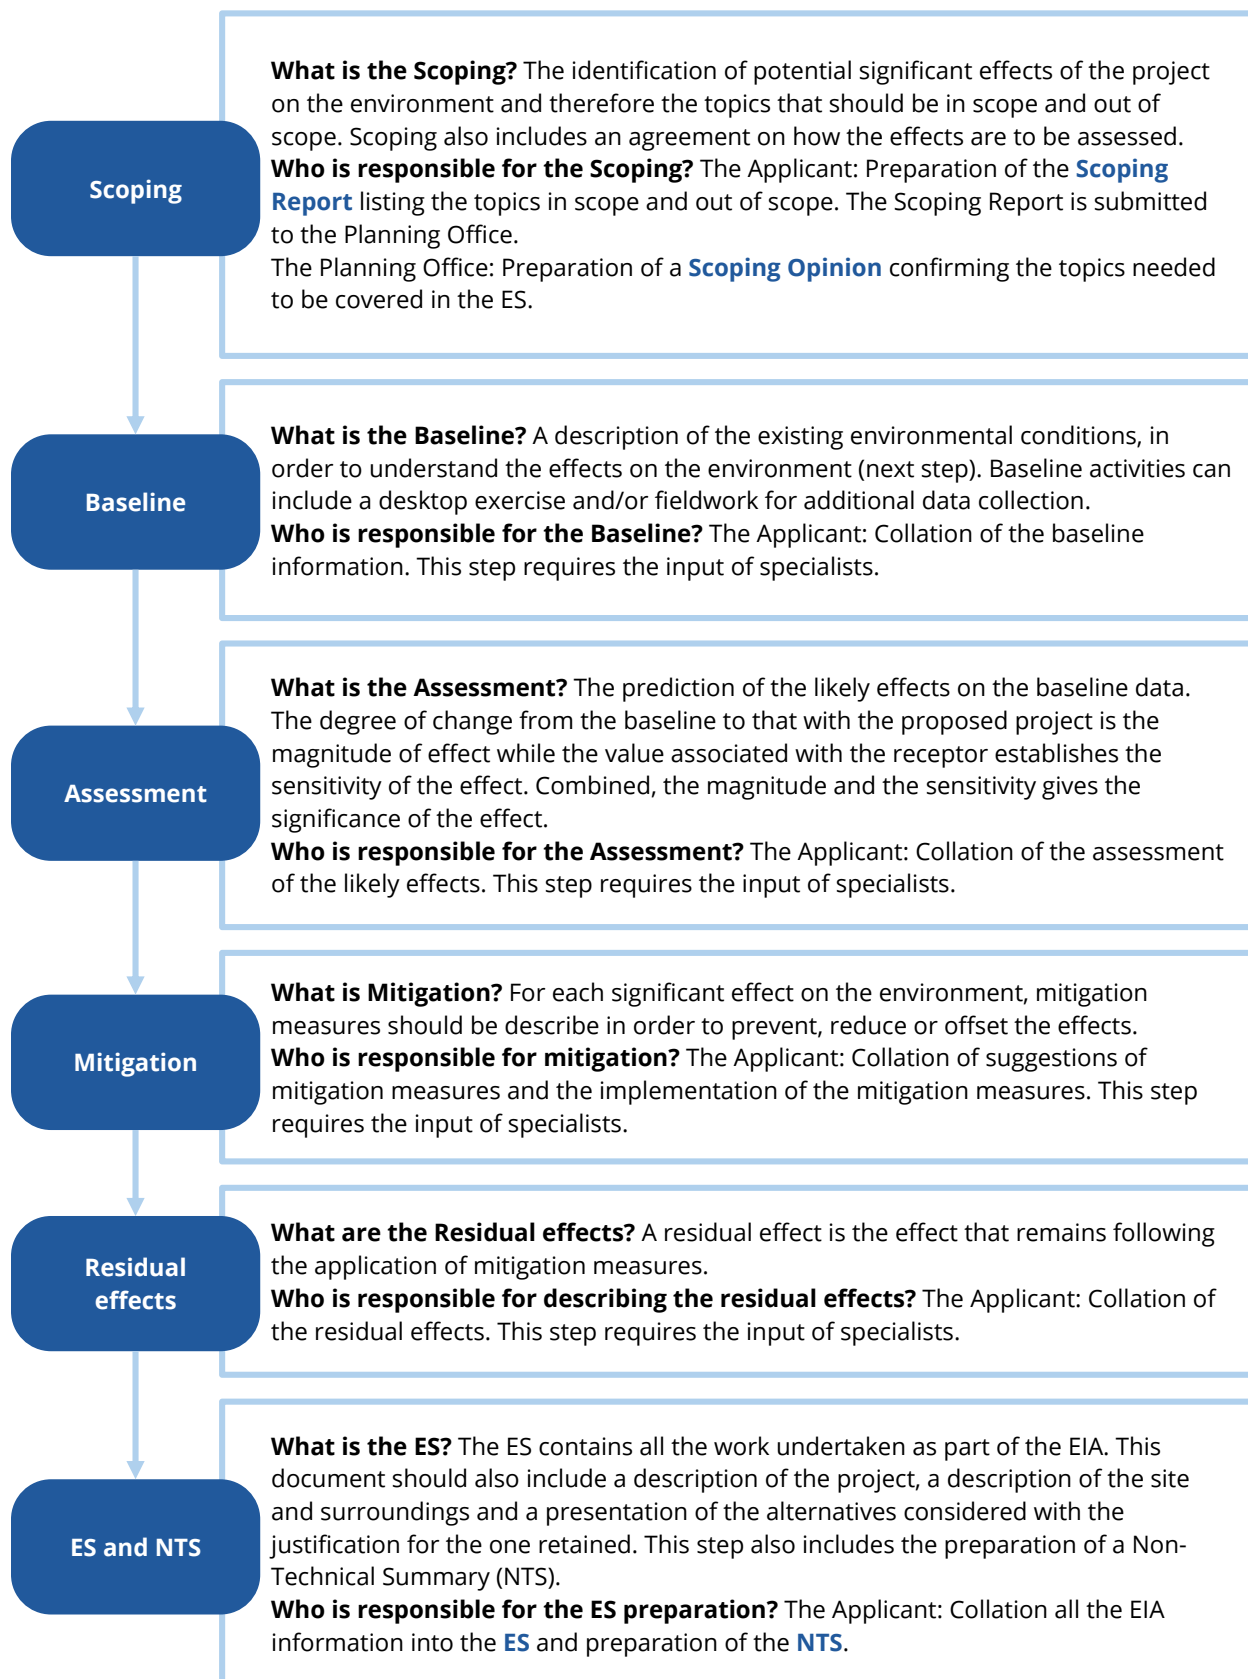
Scoping

What is the Scoping? The identification of potential significant effects of the project on the environment and therefore the topics that should be in scope and out of scope. Scoping also includes an agreement on how the effects are to be assessed.
Who is responsible for the Scoping? The Applicant: Preparation of the Scoping Report listing the topics in scope and out of scope. The Scoping Report is submitted to the Planning Office.
The Planning Office: Preparation of a Scoping Opinion confirming the topics needed to be covered in the ES.

Baseline

What is the Baseline? A description of the existing environmental conditions, in order to understand the effects on the environment (next step). Baseline activities can include a desktop exercise and/or fieldwork for additional data collection.
Who is responsible for the Baseline? The Applicant: Collation of the baseline information. This step requires the input of specialists.

Assessment

What is the Assessment? The prediction of the likely effects on the baseline data. The degree of change from the baseline to that with the proposed project is the magnitude of effect while the value associated with the receptor establishes the sensitivity of the effect. Combined, the magnitude and the sensitivity gives the significance of the effect.
Who is responsible for the Assessment? The Applicant: Collation of the assessment of the likely effects. This step requires the input of specialists.

Mitigation

What is Mitigation? For each significant effect on the environment, mitigation measures should be describe in order to prevent, reduce or offset the effects.
Who is responsible for mitigation? The Applicant: Collation of suggestions of mitigation measures and the implementation of the mitigation measures. This step requires the input of specialists.

Residual effects

What are the Residual effects? A residual effect is the effect that remains following the application of mitigation measures.
Who is responsible for describing the residual effects? The Applicant: Collation of the residual effects. This step requires the input of specialists.

ES and NTS

What is the ES? The ES contains all the work undertaken as part of the EIA. This document should also include a description of the project, a description of the site and surroundings and a presentation of the alternatives considered with the justification for the one retained. This step also includes the preparation of a Non-Technical Summary (NTS).
Who is responsible for the ES preparation? The Applicant: Collation all the EIA information into the ES and preparation of the NTS.